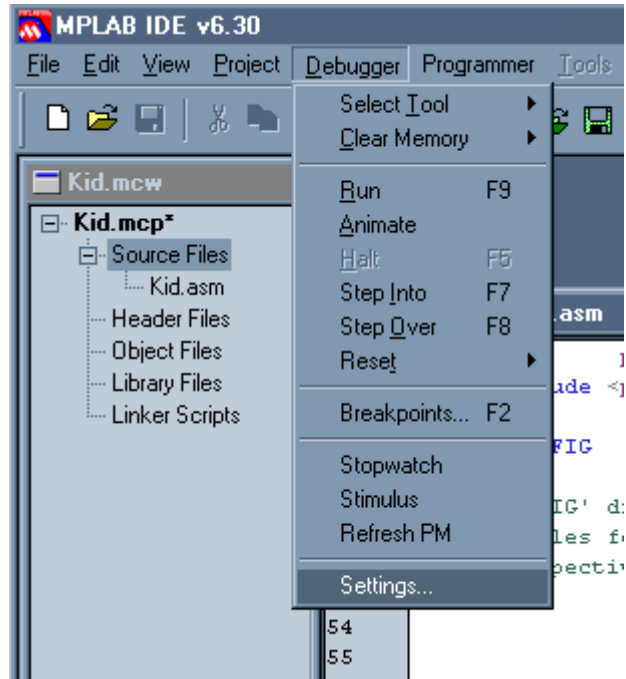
MPLAB IDE v6.30

File Edit View Project Debugger Programmer Tools

Kid.mcw

Kid.mcp*
Source Files
Kid.asm
Header Files
Object Files
Library Files
Linker Scripts

Select Tool
Clear Memory
Run F9
Animate
Halt F5
Step Into F7
Step Over F8
Reset
Breakpoints... F2
Stopwatch
Stimulus
Refresh PM
Settings...

.asm
ude <p
FIG
IG' di
les fo
pectiv

54
55